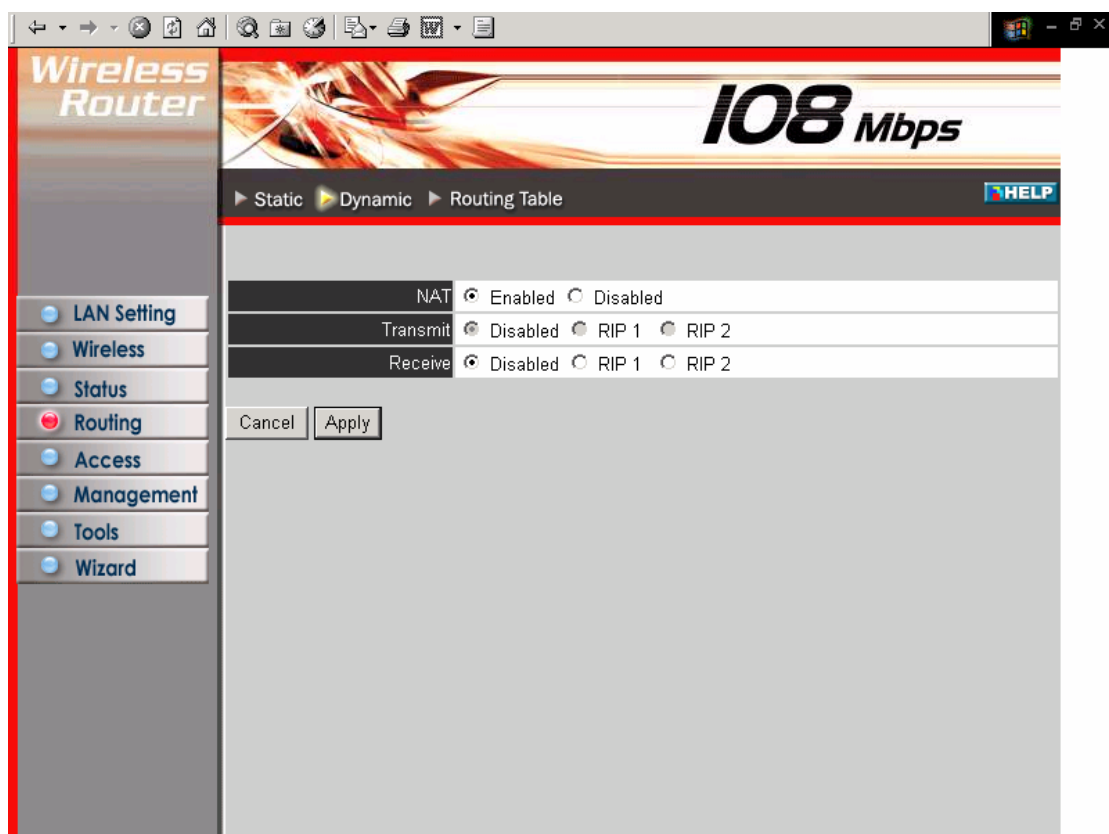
Wireless Router

108 Mbps

Static Dynamic Routing Table

HELP

LAN Setting
Wireless
Status
Routing
Access
Management
Tools
Wizard

| | |
|---|---|
| NAT | Enabled Disabled |
| Transmit | Disabled RIP 1 RIP 2 |
| Receive | Disabled RIP 1 RIP 2 |

Cancel Apply